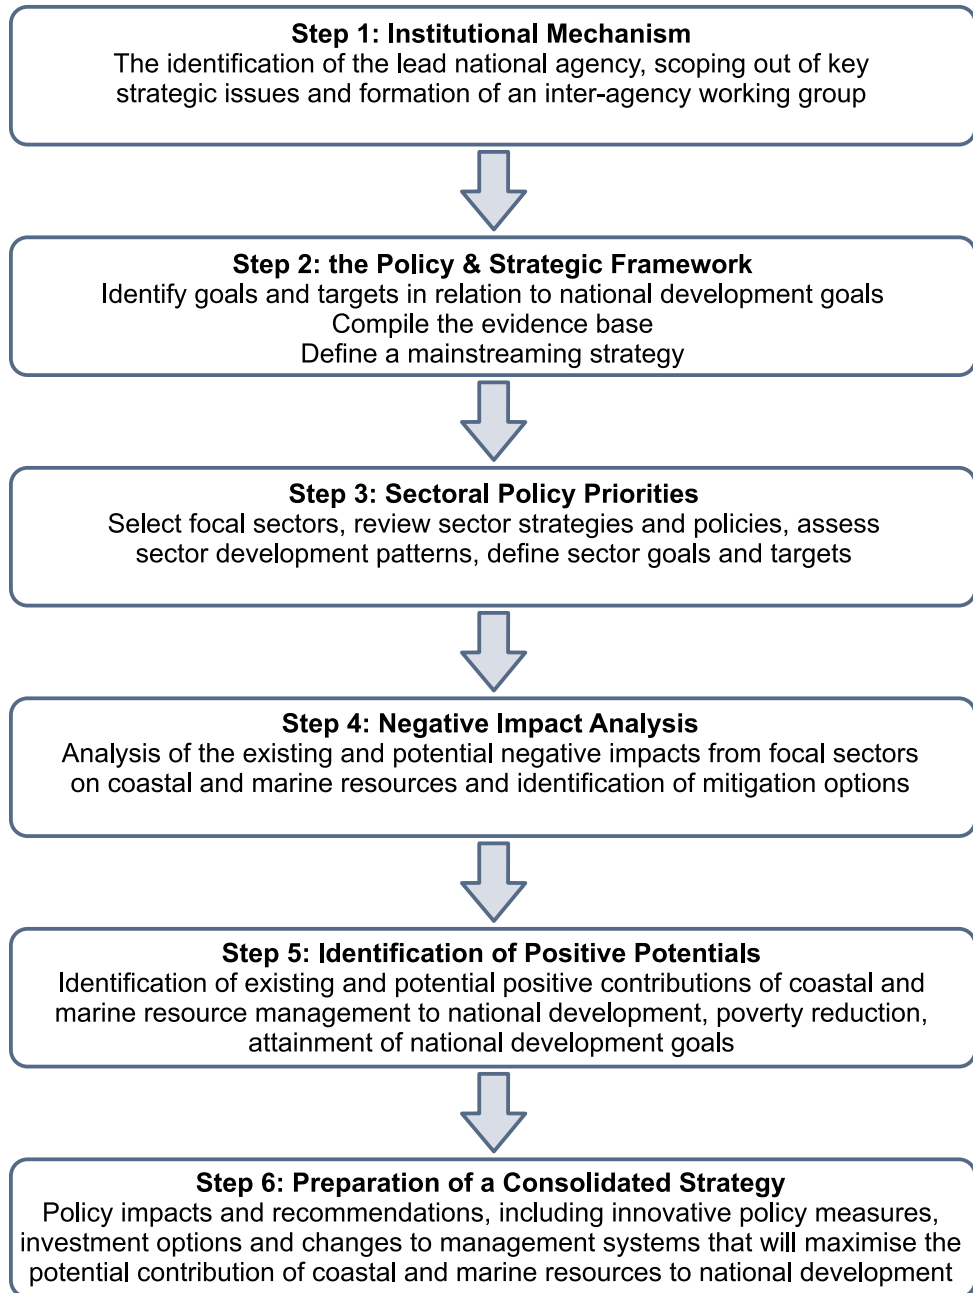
**Step 1: Institutional Mechanism**
The identification of the lead national agency, scoping out of key strategic issues and formation of an inter-agency working group

**Step 2: the Policy & Strategic Framework**
Identify goals and targets in relation to national development goals
Compile the evidence base
Define a mainstreaming strategy

**Step 3: Sectoral Policy Priorities**
Select focal sectors, review sector strategies and policies, assess sector development patterns, define sector goals and targets

**Step 4: Negative Impact Analysis**
Analysis of the existing and potential negative impacts from focal sectors on coastal and marine resources and identification of mitigation options

**Step 5: Identification of Positive Potentials**
Identification of existing and potential positive contributions of coastal and marine resource management to national development, poverty reduction, attainment of national development goals

**Step 6: Preparation of a Consolidated Strategy**
Policy impacts and recommendations, including innovative policy measures, investment options and changes to management systems that will maximise the potential contribution of coastal and marine resources to national development